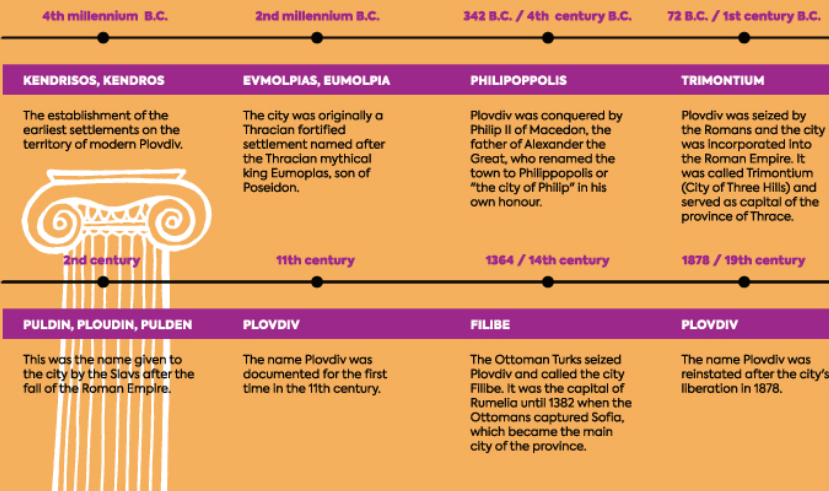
4th millennium B.C.

KENDRISOS, KENDROS

The establishment of the earliest settlements on the territory of modern Plovdiv.

2nd millennium B.C.

EVMOLPIAS, EUMOLPIA

The city was originally a Thracian fortified settlement named after the Thracian mythical king Eumoplas, son of Poseidon.

342 B.C. / 4th century B.C.

PHILIPOPPOLIS

Plovdiv was conquered by Philip II of Macedon, the father of Alexander the Great, who renamed the town to Philippopolis or "the city of Philip" in his own honour.

72 B.C. / 1st century B.C.

TRIMONTIUM

Plovdiv was seized by the Romans and the city was incorporated into the Roman Empire. It was called Trimontium (City of Three Hills) and served as capital of the province of Thrace.

2nd century

PULDIN, PLOUDIN, PULDEN

This was the name given to the city by the Slavs after the fall of the Roman Empire.

11th century

PLOVDIV

The name Plovdiv was documented for the first time in the 11th century.

1364 / 14th century

FILIBE

The Ottoman Turks seized Plovdiv and called the city Filibe. It was the capital of Rumelia until 1382 when the Ottomans captured Sofia, which became the main city of the province.

1878 / 19th century

PLOVDIV

The name Plovdiv was reinstated after the city's liberation in 1878.